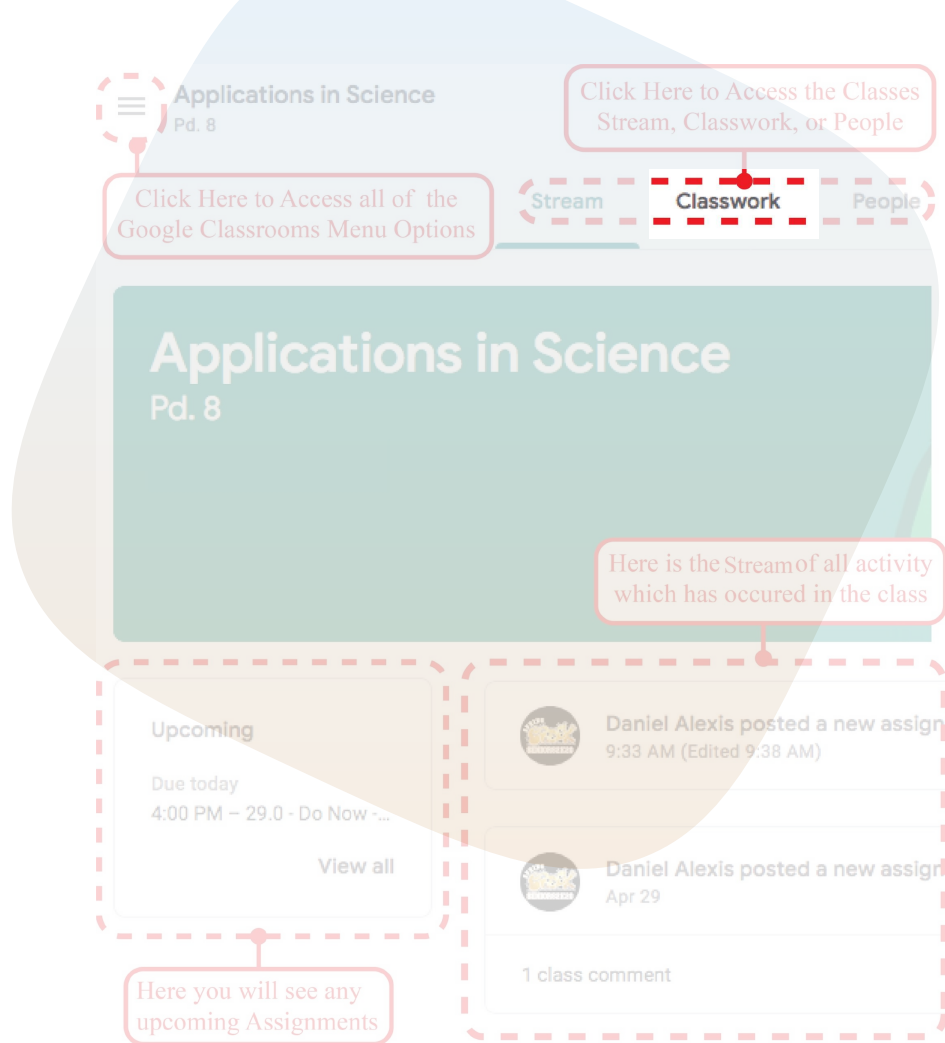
Applications in Science
Pd. 8

Click Here to Access the Classes Stream, Classwork, or People

Click Here to Access all of the Google Classrooms Menu Options

Stream Classwork People

Applications in Science
Pd. 8

Here is the Stream of all activity which has occured in the class

Upcoming
Due today
4:00 PM – 29.0 - Do Now -...
View all

Daniel Alexis posted a new assign
9:33 AM (Edited 9:38 AM)

Daniel Alexis posted a new assign
Apr 29

1 class comment

Here you will see any upcoming Assignments